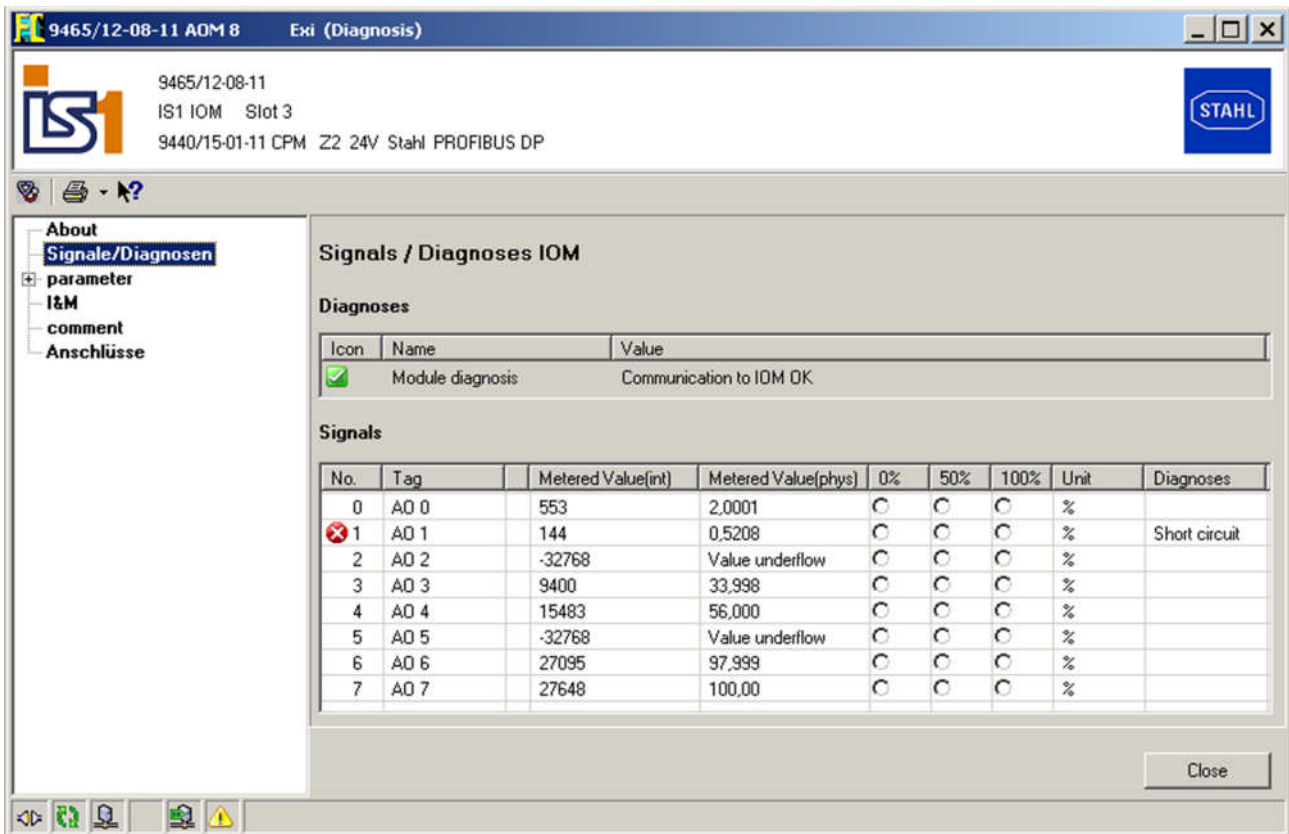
9465/12-08-11 AOM 8 Exi (Diagnosis)

IS1

9465/12-08-11
IS1 IOM Slot 3
9440/15-01-11 CPM Z2 24V Stahl PROFIBUS DP

STAHL

About
Signale/Diagnosen
parameter
I&M
comment
Anschlüsse

Signals / Diagnoses IOM

Diagnoses

| Icon | Name | Value |
|---|---|---|
| | Module diagnosis | Communication to IOM OK |

Signals

| No. | Tag | | Metered Value(int) | Metered Value(phys) | 0% | 50% | 100% | Unit | Diagnoses |
|---|---|---|---|---|---|---|---|---|---|
| 0 | AO 0 | | 553 | 2,0001 | | | | % | |
| 1 | AO 1 | | 144 | 0,5208 | | | | % | Short circuit |
| 2 | AO 2 | | -32768 | Value underflow | | | | % | |
| 3 | AO 3 | | 9400 | 33,998 | | | | % | |
| 4 | AO 4 | | 15483 | 56,000 | | | | % | |
| 5 | AO 5 | | -32768 | Value underflow | | | | % | |
| 6 | AO 6 | | 27095 | 97,999 | | | | % | |
| 7 | AO 7 | | 27648 | 100,00 | | | | % | |

Close